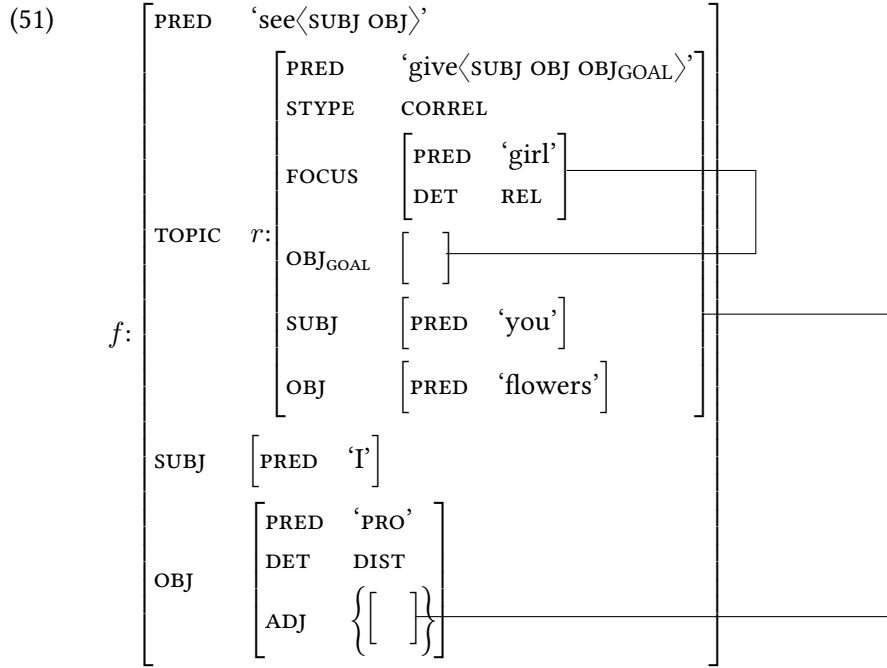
(51)

$f$:

PRED 'see⟨SUBJ OBJ⟩'

TOPIC $r$:

PRED 'give⟨SUBJ OBJ OBJ$_{GOAL}$⟩'

STYPE CORREL

FOCUS

PRED 'girl'

DET REL

OBJ$_{GOAL}$

SUBJ PRED 'you'

OBJ PRED 'flowers'

SUBJ PRED 'I'

OBJ

PRED 'PRO'

DET DIST

ADJ